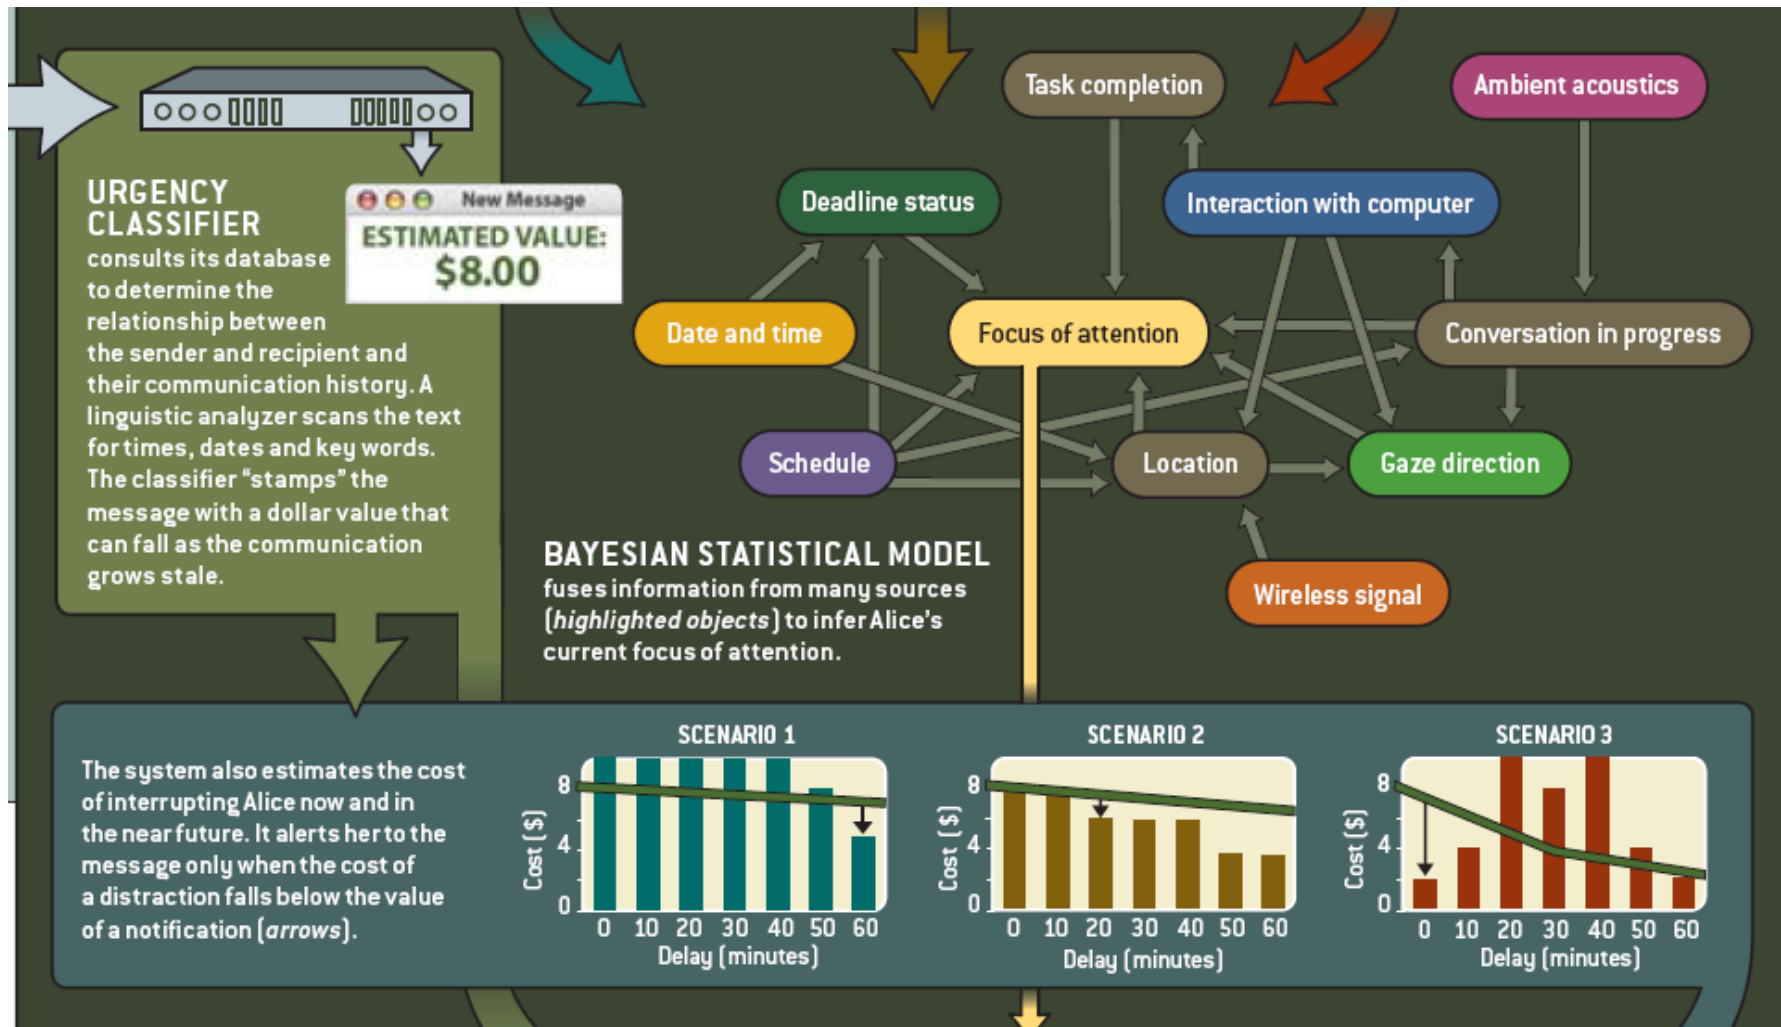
URGENCY CLASSIFIER
consults its database to determine the relationship between the sender and recipient and their communication history. A linguistic analyzer scans the text for times, dates and key words. The classifier "stamps" the message with a dollar value that can fall as the communication grows stale.

New Message
ESTIMATED VALUE:
$8.00

Task completion
Ambient acoustics
Deadline status
Interaction with computer
Date and time
Focus of attention
Conversation in progress
Schedule
Location
Gaze direction
Wireless signal

BAYESIAN STATISTICAL MODEL
fuses information from many sources (*highlighted objects*) to infer Alice's current focus of attention.

The system also estimates the cost of interrupting Alice now and in the near future. It alerts her to the message only when the cost of a distraction falls below the value of a notification (*arrows*).

SCENARIO 1
Cost ($)
8
4
0
0 10 20 30 40 50 60
Delay (minutes)

SCENARIO 2
Cost ($)
8
4
0
0 10 20 30 40 50 60
Delay (minutes)

SCENARIO 3
Cost ($)
8
4
0
0 10 20 30 40 50 60
Delay (minutes)